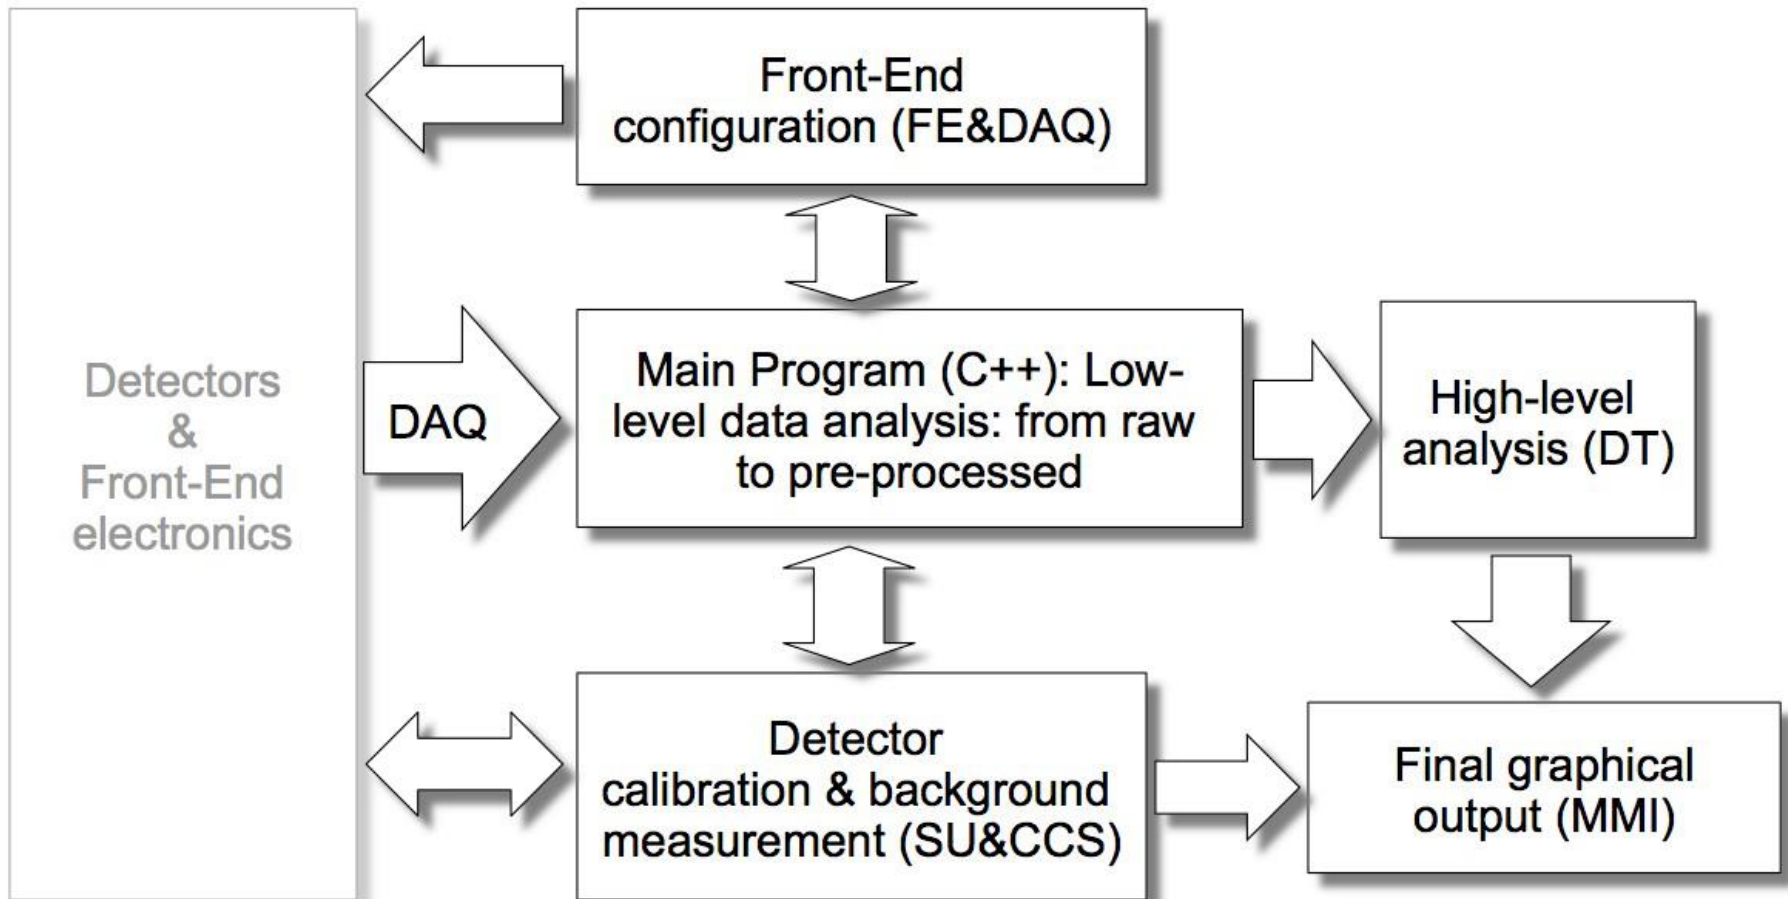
Detectors
&
Front-End
electronics

Front-End
configuration (FE&DAQ)

DAQ

Main Program (C++): Low-level data analysis: from raw to pre-processed

High-level analysis (DT)

Detector
calibration & background measurement (SU&CCS)

Final graphical output (MMI)